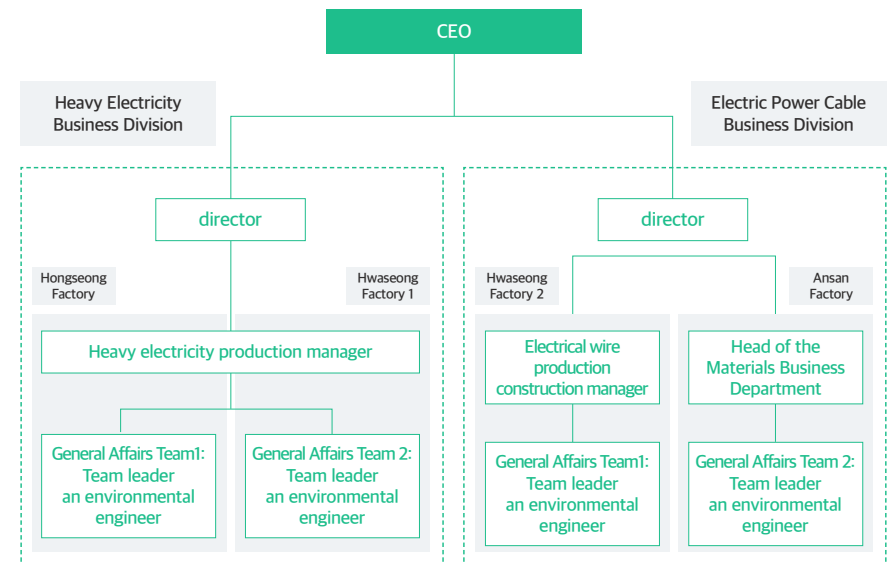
CEO

Heavy Electricity Business Division

director

Hongseong Factory

Hwaseong Factory 1

Heavy electricity production manager

General Affairs Team1: Team leader an environmental engineer

General Affairs Team 2: Team leader an environmental engineer

Electric Power Cable Business Division

director

Hwaseong Factory 2

Ansan Factory

Electrical wire production construction manager

General Affairs Team1: Team leader an environmental engineer

Head of the Materials Business Department

General Affairs Team 2: Team leader an environmental engineer